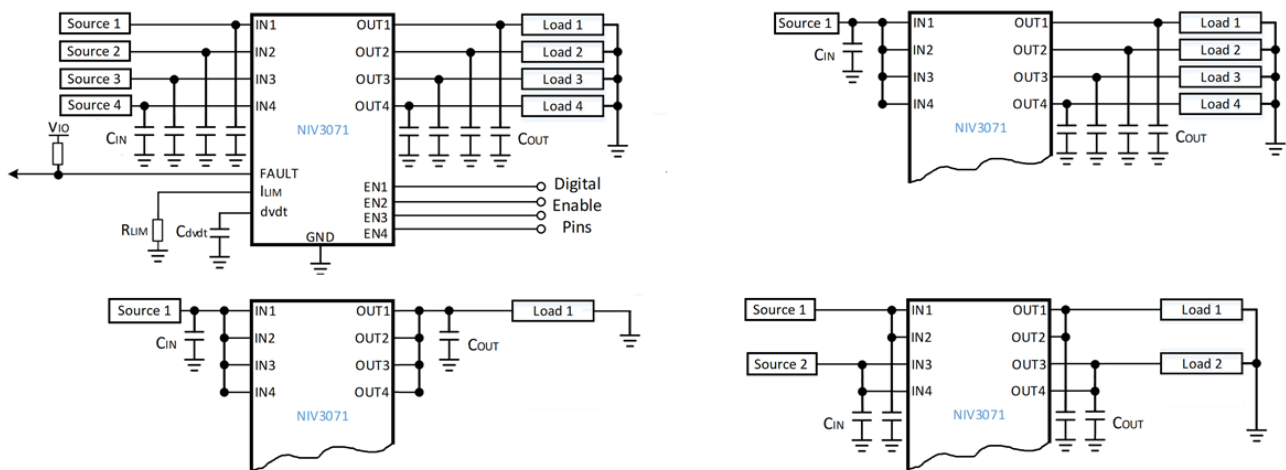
Source 1
Source 2
Source 3
Source 4
IN1
IN2
IN3
IN4
OUT1
OUT2
OUT3
OUT4
Load 1
Load 2
Load 3
Load 4
$V_{IO}$
$C_{IN}$
NIV3071
$C_{OUT}$
FAULT
$I_{LIM}$
dvdt
$R_{LIM}$
$C_{dvdt}$
GND
EN1
EN2
EN3
EN4
Digital
Enable
Pins

Source 1
$C_{IN}$
IN1
IN2
IN3
IN4
OUT1
OUT2
OUT3
OUT4
Load 1
Load 2
Load 3
Load 4
NIV3071
$C_{OUT}$

Source 1
$C_{IN}$
IN1
IN2
IN3
IN4
OUT1
OUT2
OUT3
OUT4
$C_{OUT}$
Load 1
NIV3071

Source 1
Source 2
IN1
IN2
IN3
IN4
OUT1
OUT2
OUT3
OUT4
Load 1
Load 2
$C_{IN}$
NIV3071
$C_{OUT}$